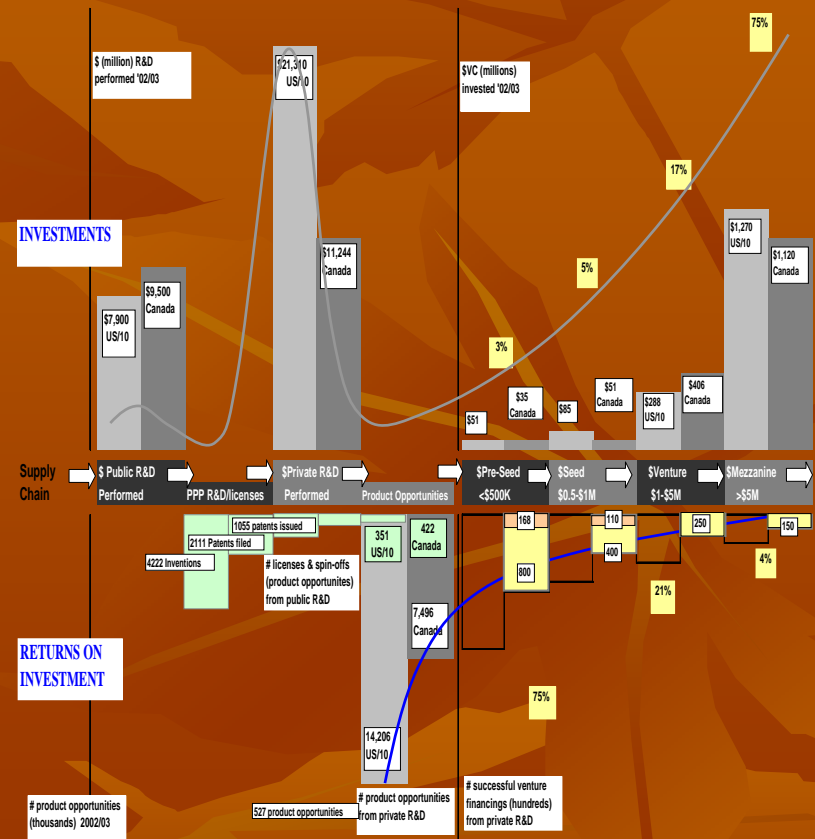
75%

$ (million) R&D performed '02/03

$21,310 US/10

$VC (millions) invested '02/03

17%

INVESTMENTS

$11,244 Canada

$1,270 US/10

$1,120 Canada

5%

$9,500 Canada

$7,900 US/10

3%

$35 Canada

$51 Canada

$406 Canada

$85

$288 US/10

$51

Supply Chain

$ Public R&D Performed

PPP R&D/licenses

$Private R&D Performed

Product Opportunities

$Pre-Seed <$500K

$Seed $0.5-$1M

$Venture $1-$5M

$Mezzanine >$5M

1055 patents issued

2111 Patents filed

4222 Inventions

351 US/10

422 Canada

168

110

250

150

400

800

4%

# licenses & spin-offs (product opportunites) from public R&D

21%

7,496 Canada

RETURNS ON INVESTMENT

75%

14,206 US/10

# successful venture financings (hundreds) from private R&D

# product opportunities (thousands) 2002/03

527 product opportunities

# product opportunities from private R&D